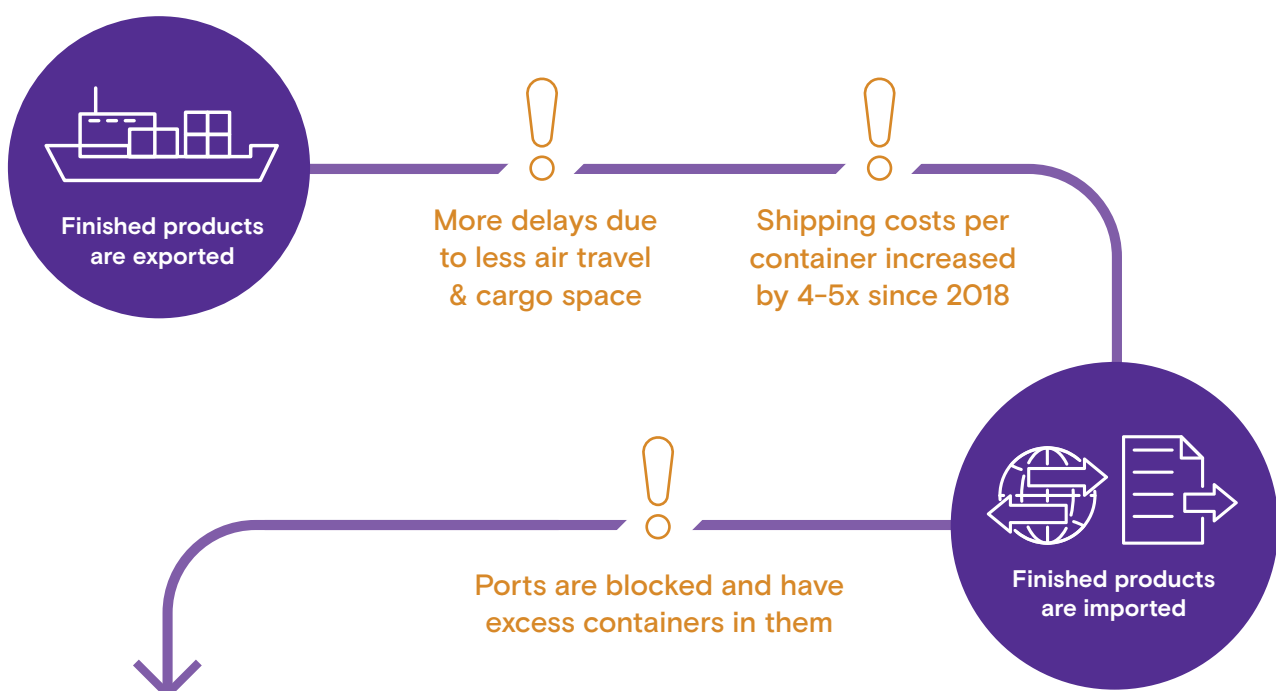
Finished products are exported

More delays due to less air travel & cargo space

Shipping costs per container increased by 4-5x since 2018

Finished products are imported

Ports are blocked and have excess containers in them